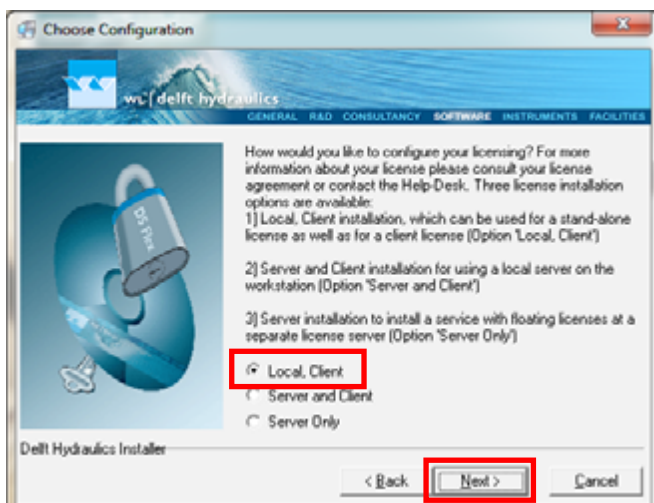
Choose Configuration

wl | delft hydraulics

GENERAL R&D CONSULTANCY SOFTWARE INSTRUMENTS FACILITIES

DS Flex

How would you like to configure your licensing? For more information about your license please consult your license agreement or contact the Help-Desk. Three license installation options are available:
1] Local, Client installation, which can be used for a stand-alone license as well as for a client license (Option 'Local, Client')

2] Server and Client installation for using a local server on the workstation (Option 'Server and Client')

3] Server installation to install a service with floating licenses at a separate license server (Option 'Server Only')

Local, Client
Server and Client
Server Only

Delft Hydraulics Installer

< Back
Next >
Cancel